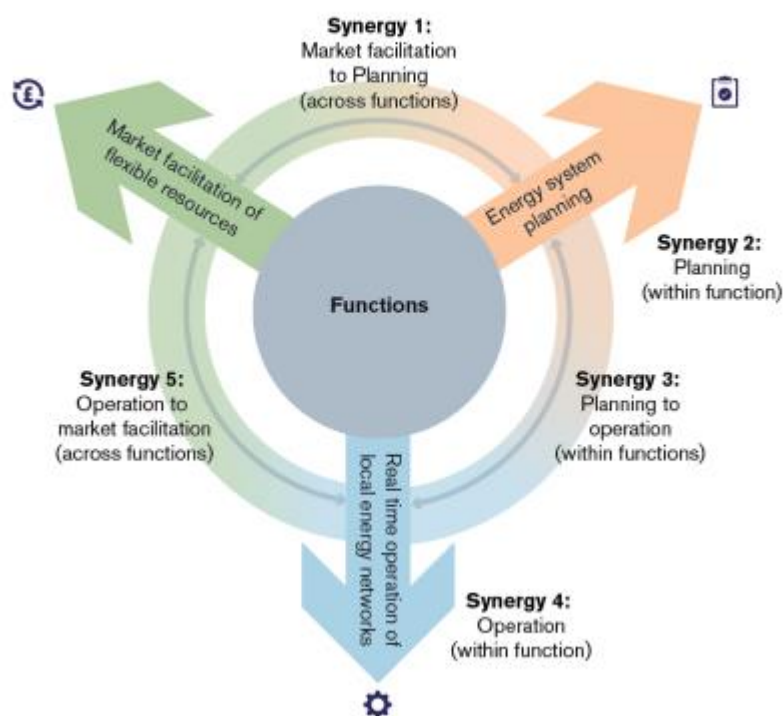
Synergy 1:
Market facilitation to Planning (across functions)

Market facilitation of flexible resources

Energy system planning

Synergy 2:
Planning (within function)

Functions

Synergy 5:
Operation to market facilitation (across functions)

Synergy 3:
Planning to operation (within functions)

Real time operation of local energy networks

Synergy 4:
Operation (within function)